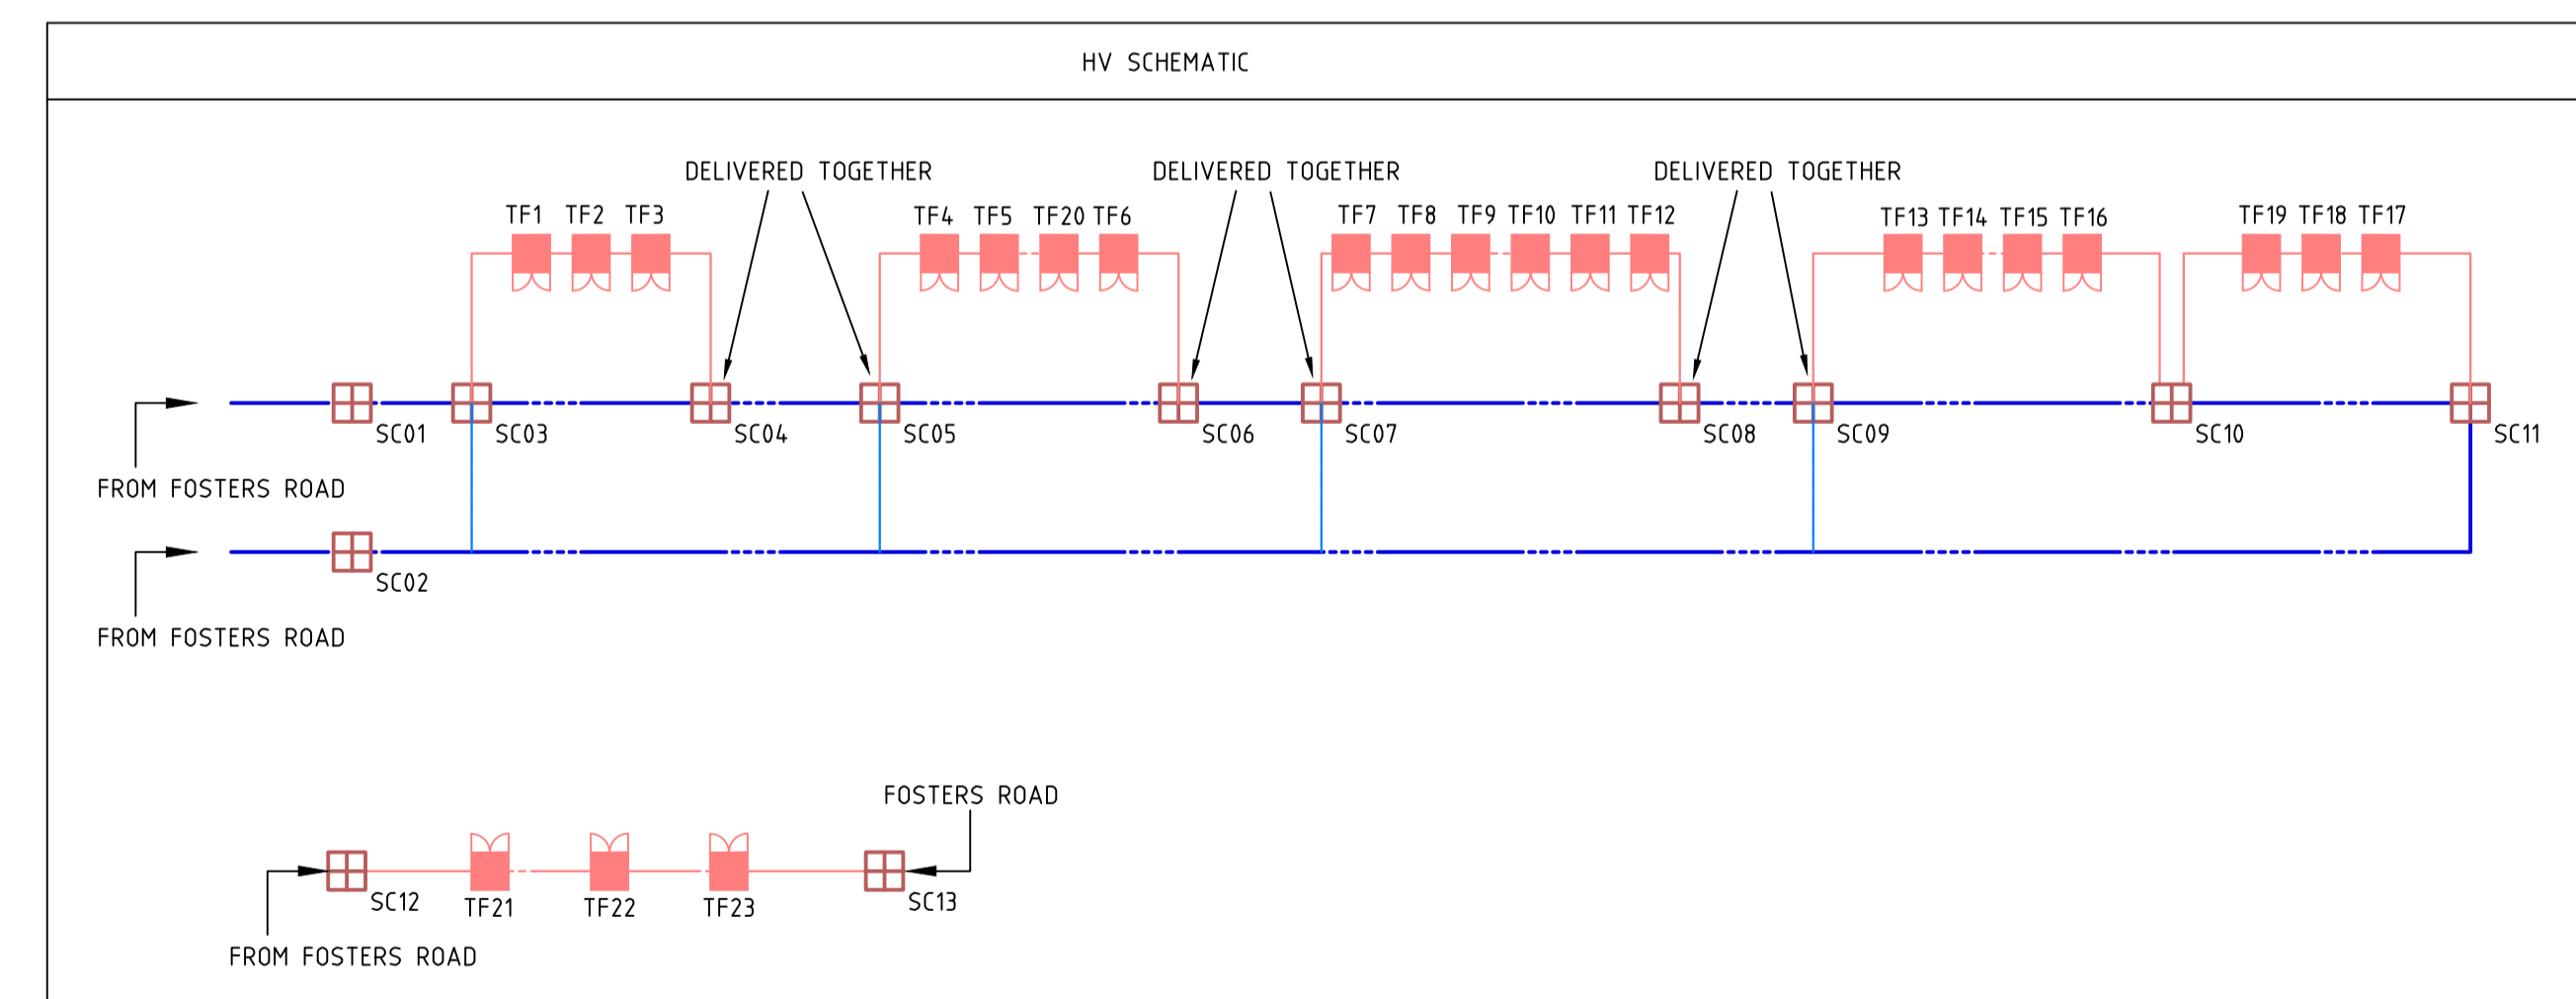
HV SCHEMATIC

DELIVERED TOGETHER

DELIVERED TOGETHER

DELIVERED TOGETHER

TF1 TF2 TF3

TF4 TF5 TF20 TF6

TF7 TF8 TF9 TF10 TF11 TF12

TF13 TF14 TF15 TF16

TF19 TF18 TF17

SC01 SC03 SC04 SC05 SC06 SC07 SC08 SC09 SC10 SC11

FROM FOSTERS ROAD

SC02

FROM FOSTERS ROAD

FOSTERS ROAD

SC12 TF21 TF22 TF23 SC13

FROM FOSTERS ROAD